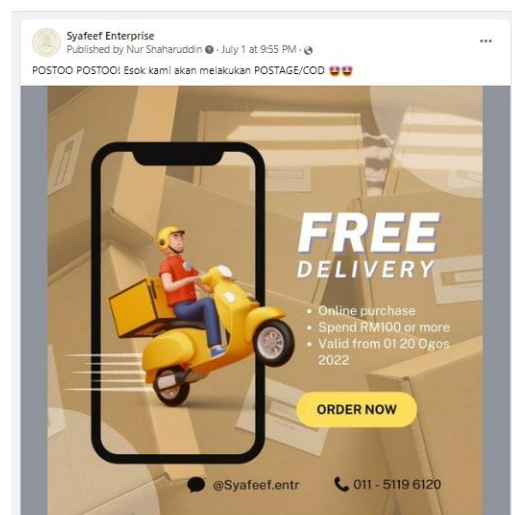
Syafeef Enterprise
Published by Nur Shaharuddin · July 1 at 9:55 PM ·

...

POSTOO POSTOO! Esok kami akan melakukan POSTAGE/COD 🤩🤩

FREE
DELIVERY

• Online purchase
• Spend RM100 or more
• Valid from 01 20 Ogos 2022

ORDER NOW

@Syafeef.entr

011 - 5119 6120